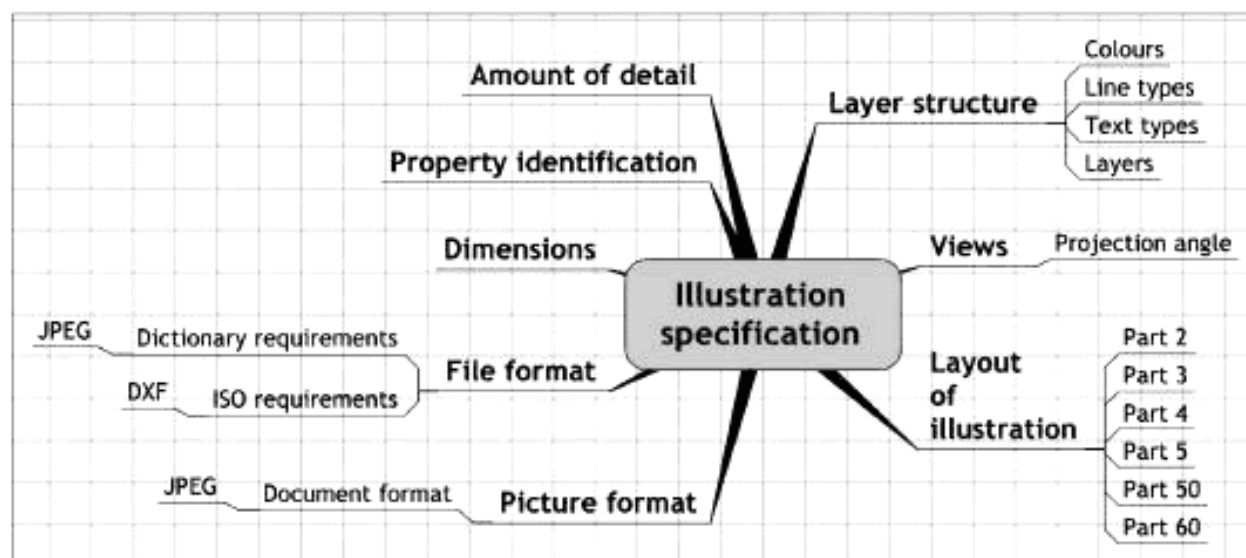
Illustration specification

Amount of detail

Property identification

Dimensions

File format
Dictionary requirements
JPEG
ISO requirements
DXF

Picture format
Document format
JPEG

Layer structure
Colours
Line types
Text types
Layers

Views
Projection angle

Layout of illustration
Part 2
Part 3
Part 4
Part 5
Part 50
Part 60